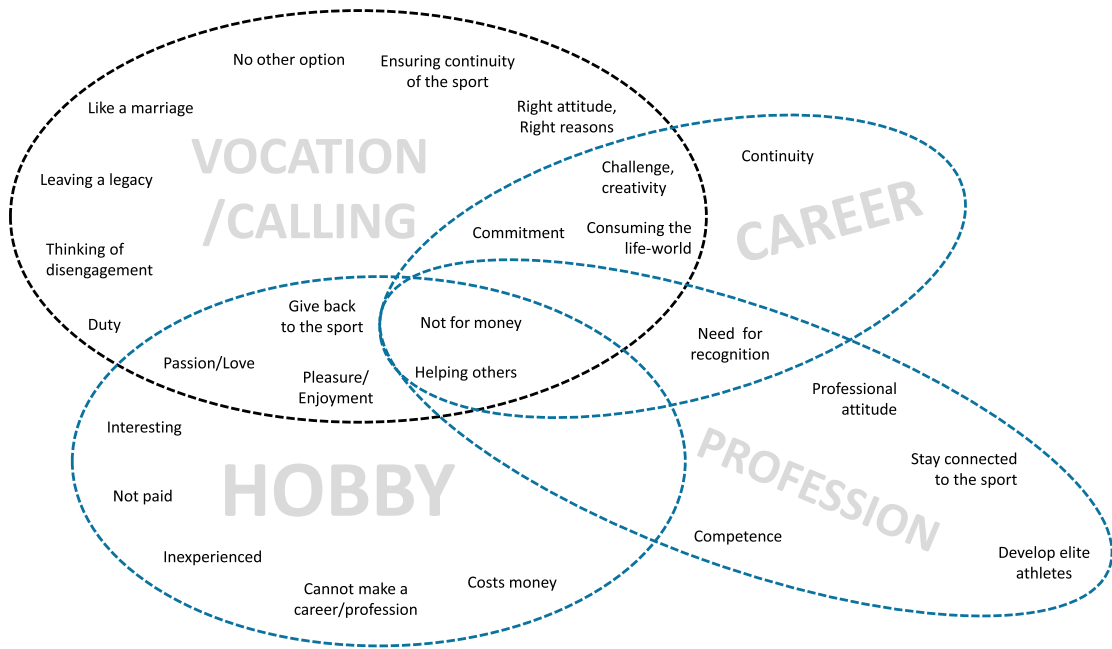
No other option

Ensuring continuity of the sport

Like a marriage

Right attitude, Right reasons

VOCATION /CALLING

Leaving a legacy

Challenge, creativity

Continuity

CAREER

Thinking of disengagement

Commitment

Consuming the life-world

Duty

Give back to the sport

Not for money

Need for recognition

Passion/Love

Pleasure/ Enjoyment

Helping others

Professional attitude

Interesting

PROFESSION

Stay connected to the sport

HOBBY

Not paid

Competence

Develop elite athletes

Inexperienced

Cannot make a career/profession

Costs money